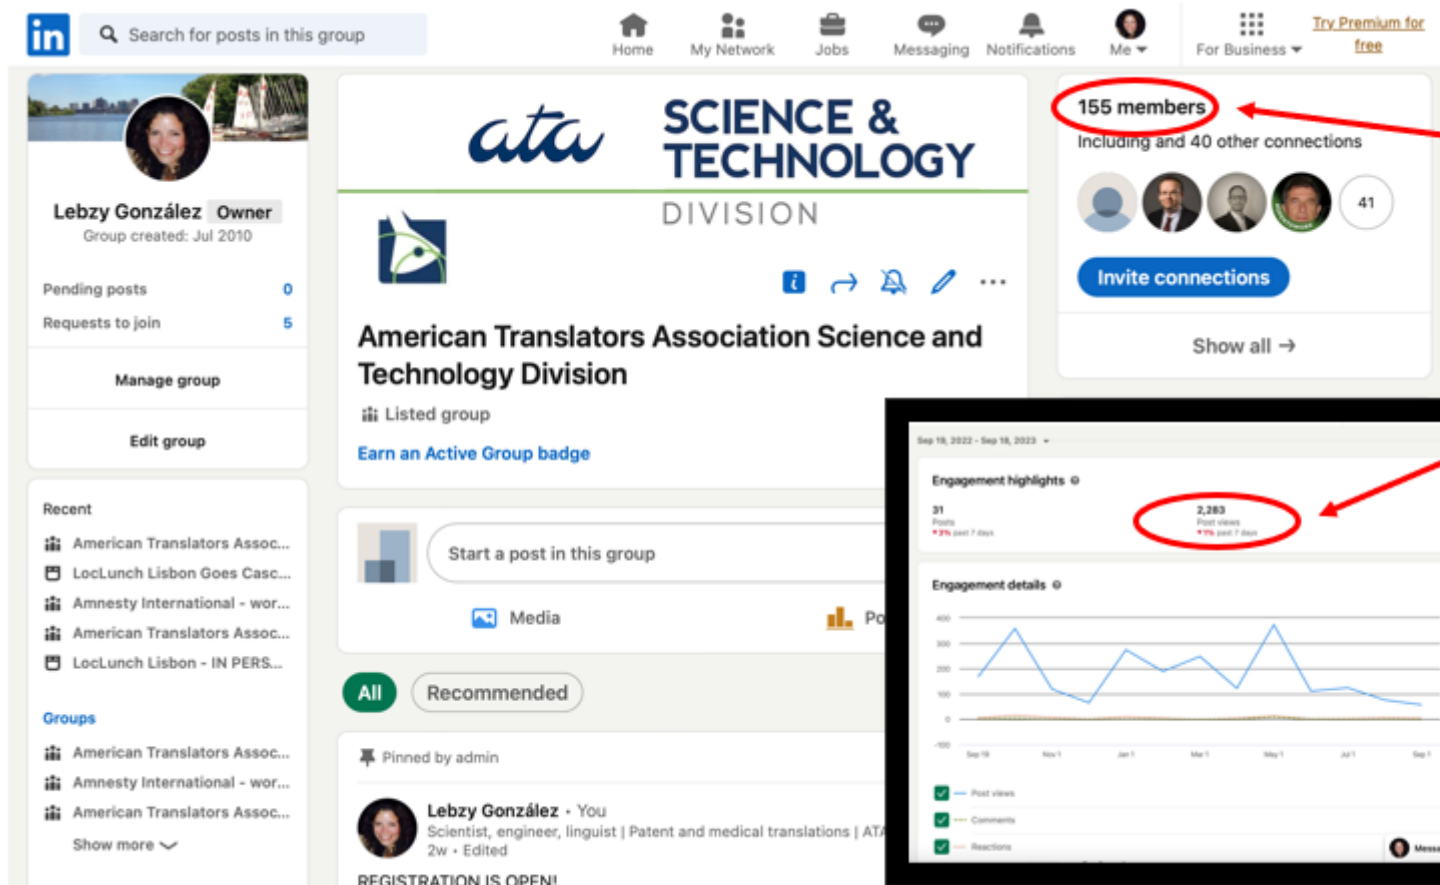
in Search for posts in this group

Home My Network Jobs Messaging Notifications Me For Business Try Premium for free

Lebzy González Owner
Group created: Jul 2010

Pending posts 0
Requests to join 5

Manage group

Edit group

Recent
American Translators Assoc...
LocLunch Lisbon Goes Casc...
Amnesty International - wor...
American Translators Assoc...
LocLunch Lisbon - IN PERS...

Groups
American Translators Assoc...
Amnesty International - wor...
American Translators Assoc...
Show more

ata SCIENCE & TECHNOLOGY DIVISION

American Translators Association Science and Technology Division

Listed group

Earn an Active Group badge

Start a post in this group

Media Po

All Recommended

Pinned by admin

Lebzy González • You
Scientist, engineer, linguist | Patent and medical translations | ATA
2w • Edited

REGISTRATION IS OPEN!

155 members
Including and 40 other connections

41

Invite connections

Show all →

Sep 19, 2022 - Sep 18, 2023

Engagement highlights
31
Posts
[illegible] past 7 days
2,283
Post views
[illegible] past 7 days

Engagement details
400
300
200
100
0
-100
Sep 19 Nov 1 Jan 1 Mar 1 May 1 Jul 1 Sep 1

Post views
Comments
Reactions

Messa